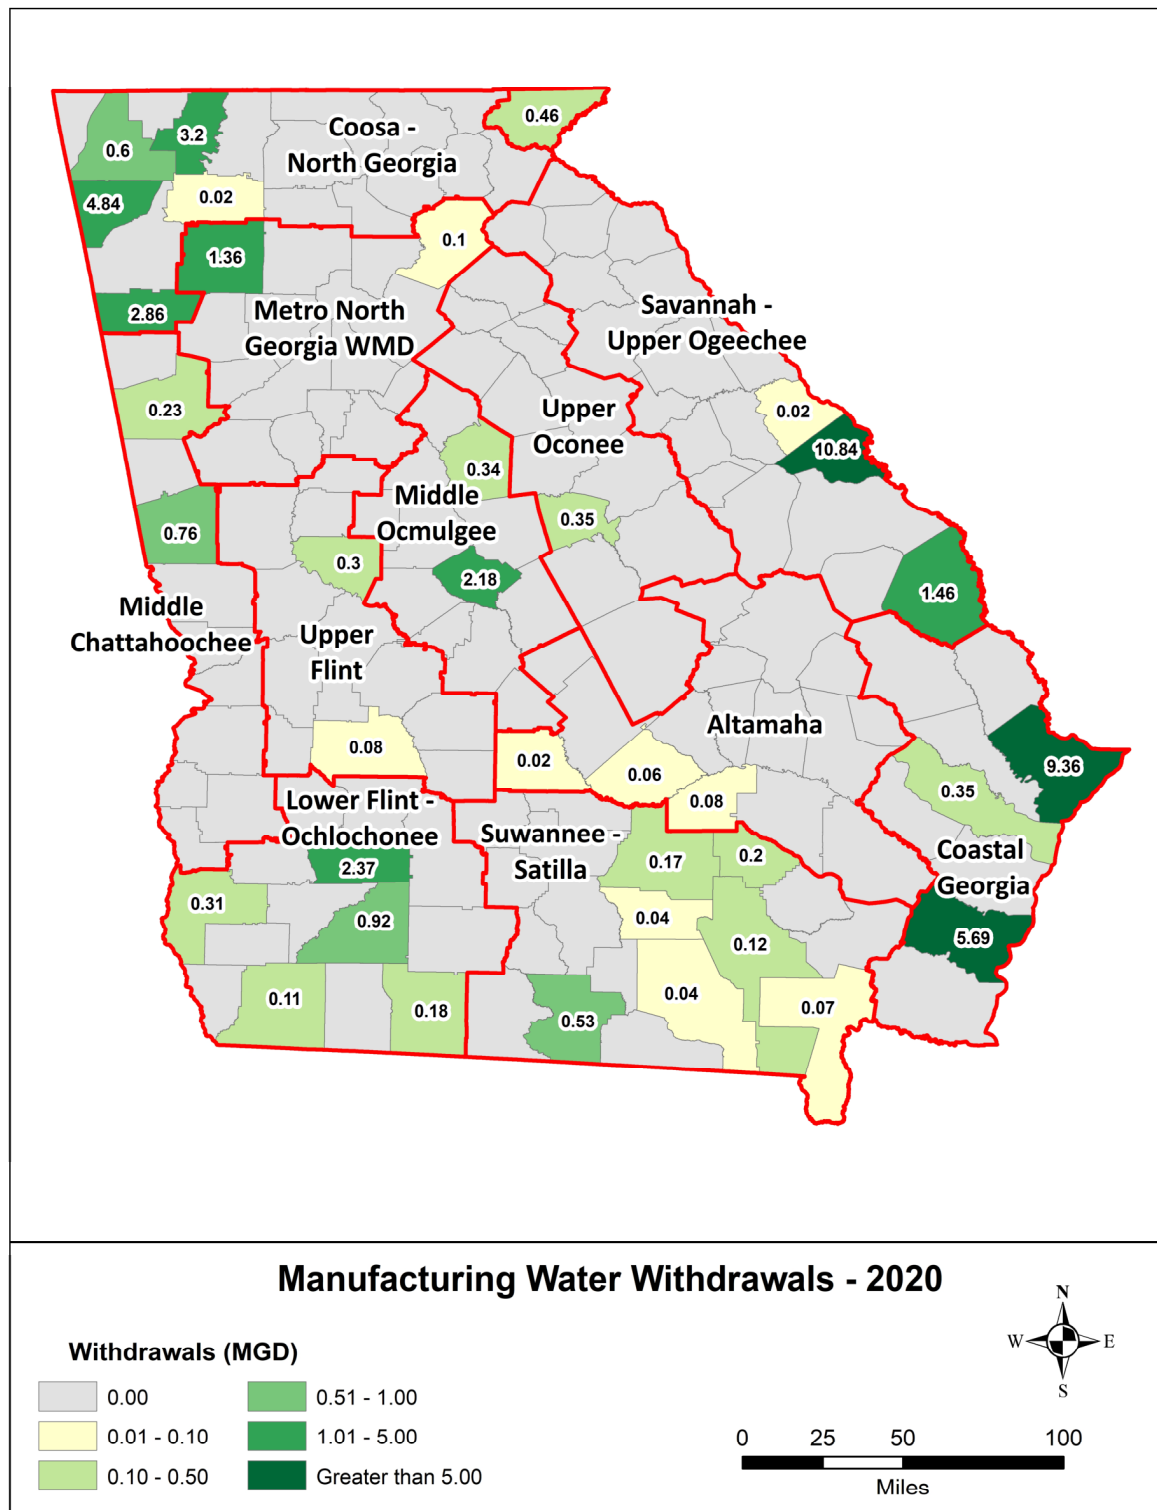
0.6
3.2
Coosa - North Georgia
0.46
4.84
0.02
0.1
1.36
2.86
Metro North Georgia WMD
Savannah - Upper Ogeechee
0.23
Upper Oconee
0.02
10.84
0.34
Middle Ocmulgee
0.35
0.76
0.3
2.18
1.46
Middle Chattahoochee
Upper Flint
Altamaha
0.08
0.02
0.06
9.36
0.08
0.35
Lower Flint - Ochlochonee
Suwannee - Satilla
Coastal Georgia
2.37
0.17
0.2
0.31
0.92
0.04
0.12
5.69
0.11
0.18
0.04
0.07
0.53

Manufacturing Water Withdrawals - 2020

Withdrawals (MGD)

| | |
|---|---|
| 0.00 | 0.51 - 1.00 |
| 0.01 - 0.10 | 1.01 - 5.00 |
| 0.10 - 0.50 | Greater than 5.00 |

N
W
E
S

0 25 50 100
Miles